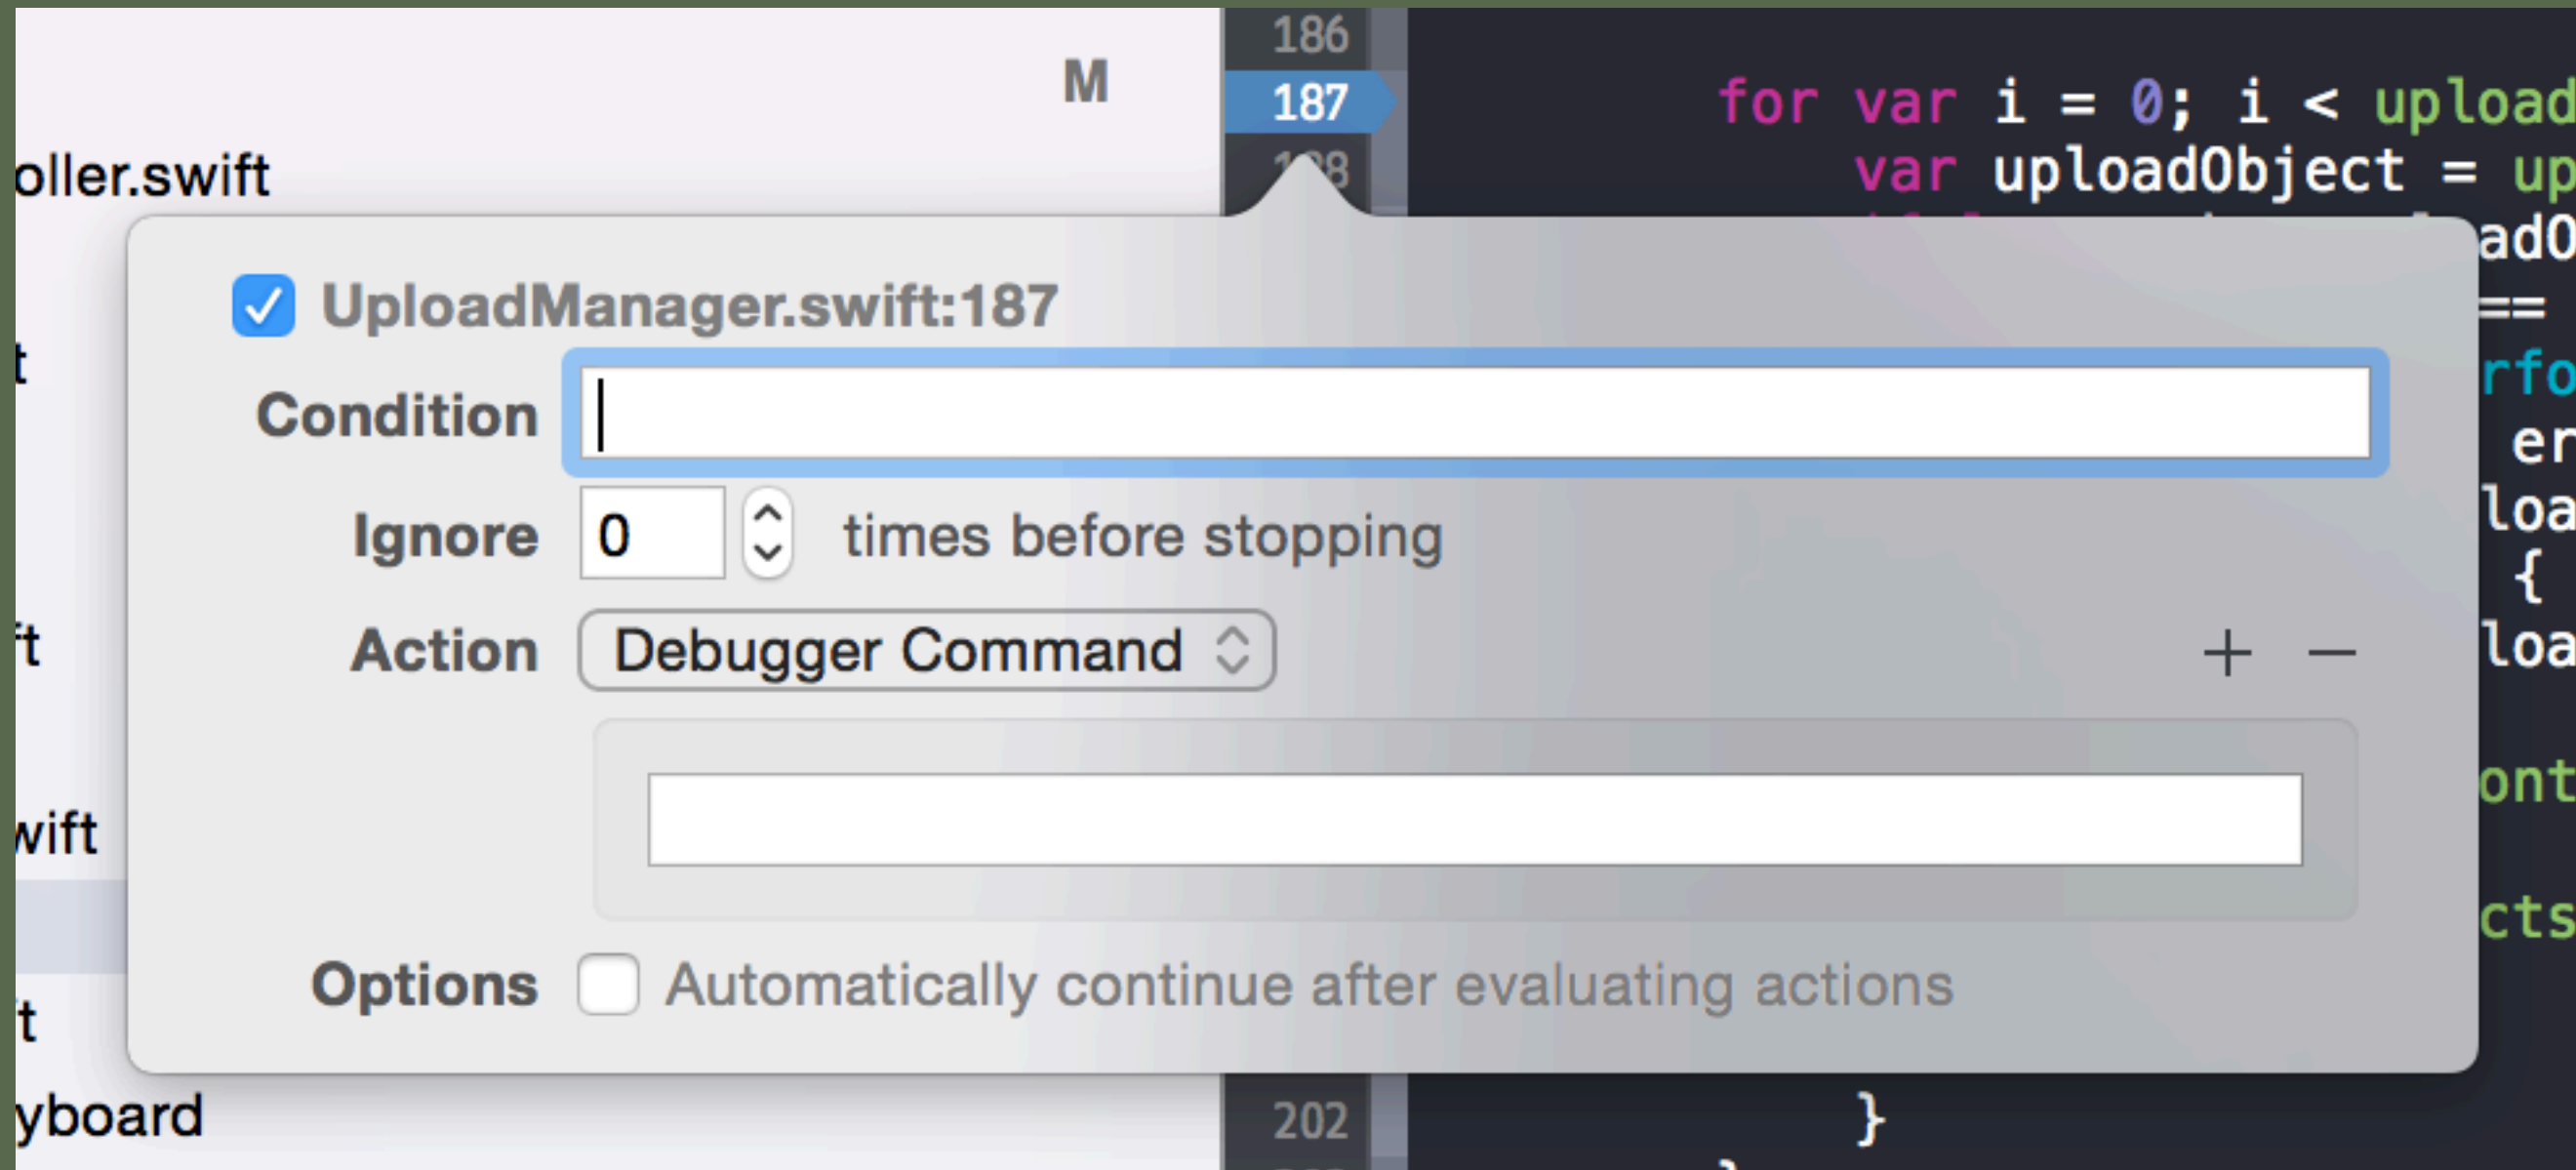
M
oller.swift
t
ft
wift
t
yboard

186
187
for var i = 0; i < upload
var uploadObject = up
adO
==
rfo
er
loa
{
loa
ont
cts
202
}

UploadManager.swift:187
Condition
Ignore 0 times before stopping
Action Debugger Command
+ —
Options Automatically continue after evaluating actions